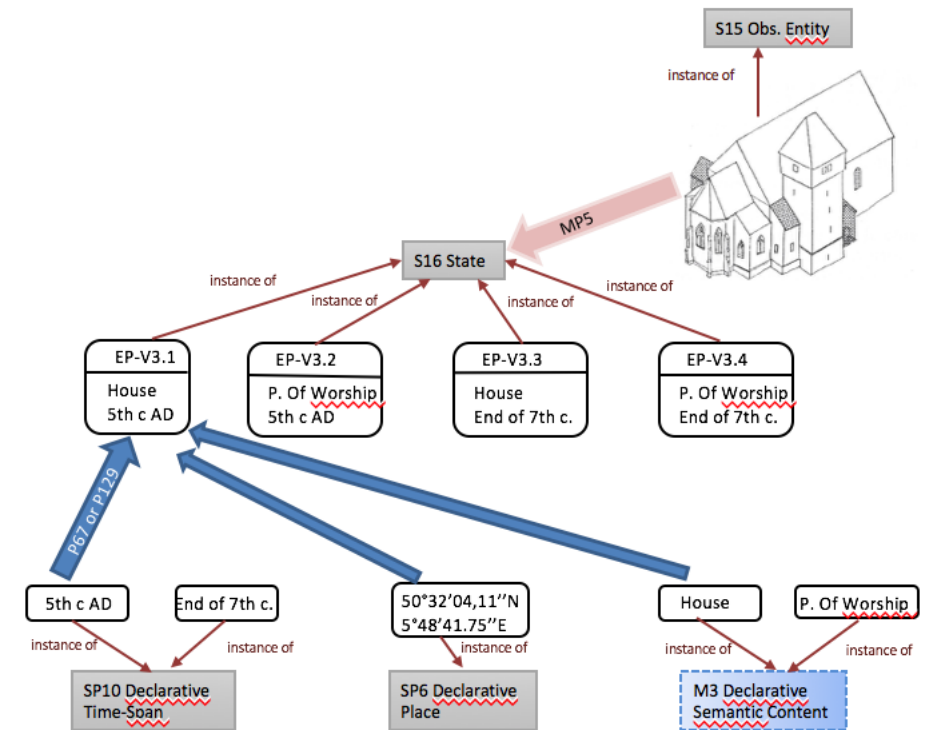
S15 Obs. Entity

instance of

MP5

S16 State

instance of

instance of

instance of

instance of

EP-V3.1

House
5th c AD

EP-V3.2

P. Of Worship
5th c AD

EP-V3.3

House
End of 7th c.

EP-V3.4

P. Of Worship
End of 7th c.

P67 or P129

5th c AD

End of 7th c.

50°32'04,11''N
5°48'41.75''E

House

P. Of Worship

instance of

instance of

instance of

instance of

instance of

SP10 Declarative Time-Span

SP6 Declarative Place

M3 Declarative Semantic Content